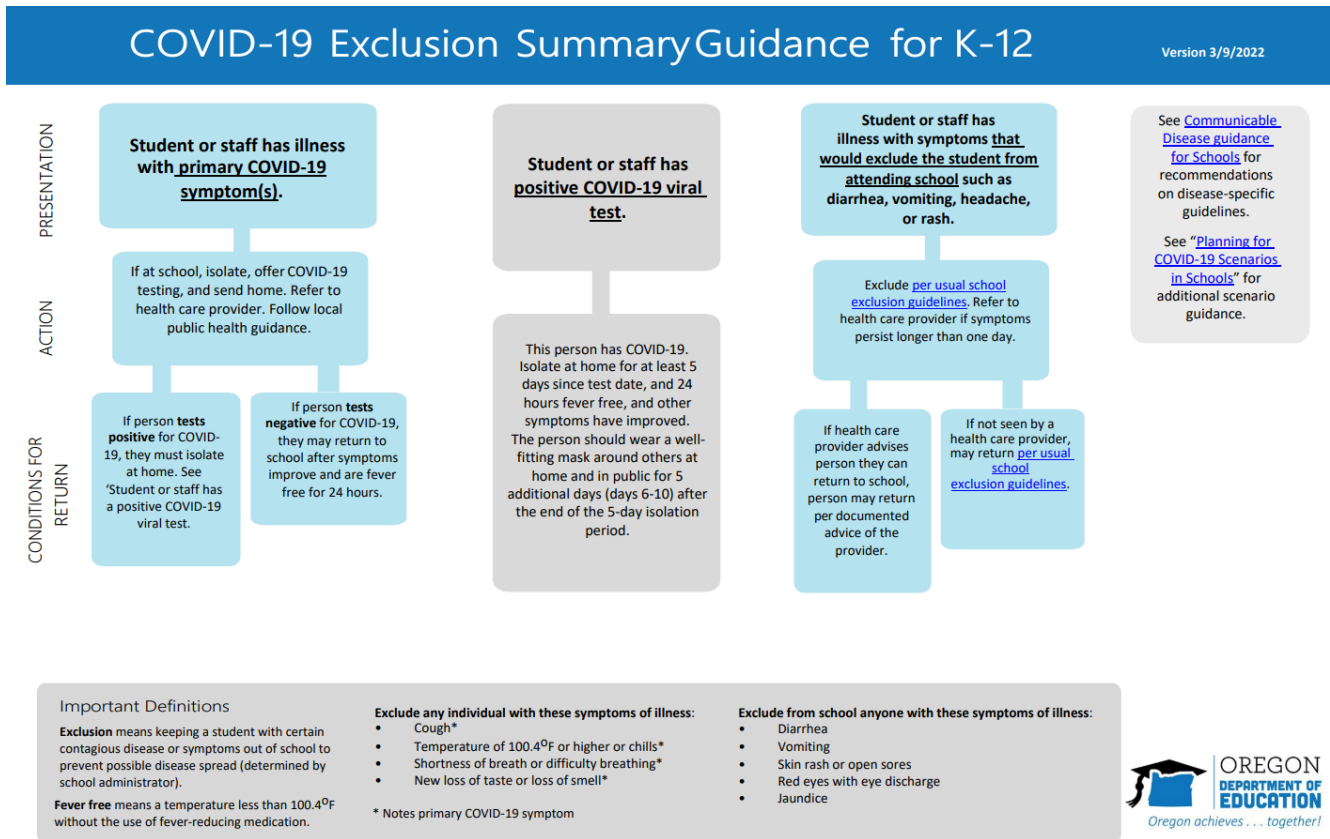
COVID-19 Exclusion Summary Guidance for K-12

Version 3/9/2022

PRESENTATION

ACTION

CONDITIONS FOR RETURN

Student or staff has illness with primary COVID-19 symptom(s).

If at school, isolate, offer COVID-19 testing, and send home. Refer to health care provider. Follow local public health guidance.

If person tests positive for COVID-19, they must isolate at home. See 'Student or staff has a positive COVID-19 viral test.

If person tests negative for COVID-19, they may return to school after symptoms improve and are fever free for 24 hours.

Student or staff has positive COVID-19 viral test.

This person has COVID-19. Isolate at home for at least 5 days since test date, and 24 hours fever free, and other symptoms have improved. The person should wear a well-fitting mask around others at home and in public for 5 additional days (days 6-10) after the end of the 5-day isolation period.

Student or staff has illness with symptoms that would exclude the student from attending school such as diarrhea, vomiting, headache, or rash.

Exclude per usual school exclusion guidelines. Refer to health care provider if symptoms persist longer than one day.

If health care provider advises person they can return to school, person may return per documented advice of the provider.

If not seen by a health care provider, may return per usual school exclusion guidelines.

See Communicable Disease guidance for Schools for recommendations on disease-specific guidelines.

See "Planning for COVID-19 Scenarios in Schools" for additional scenario guidance.

Important Definitions

Exclusion means keeping a student with certain contagious disease or symptoms out of school to prevent possible disease spread (determined by school administrator).

Fever free means a temperature less than 100.4°F without the use of fever-reducing medication.

Exclude any individual with these symptoms of illness:
• Cough*
• Temperature of 100.4°F or higher or chills*
• Shortness of breath or difficulty breathing*
• New loss of taste or loss of smell*

* Notes primary COVID-19 symptom

Exclude from school anyone with these symptoms of illness:
• Diarrhea
• Vomiting
• Skin rash or open sores
• Red eyes with eye discharge
• Jaundice

OREGON DEPARTMENT OF EDUCATION
Oregon achieves . . . together!